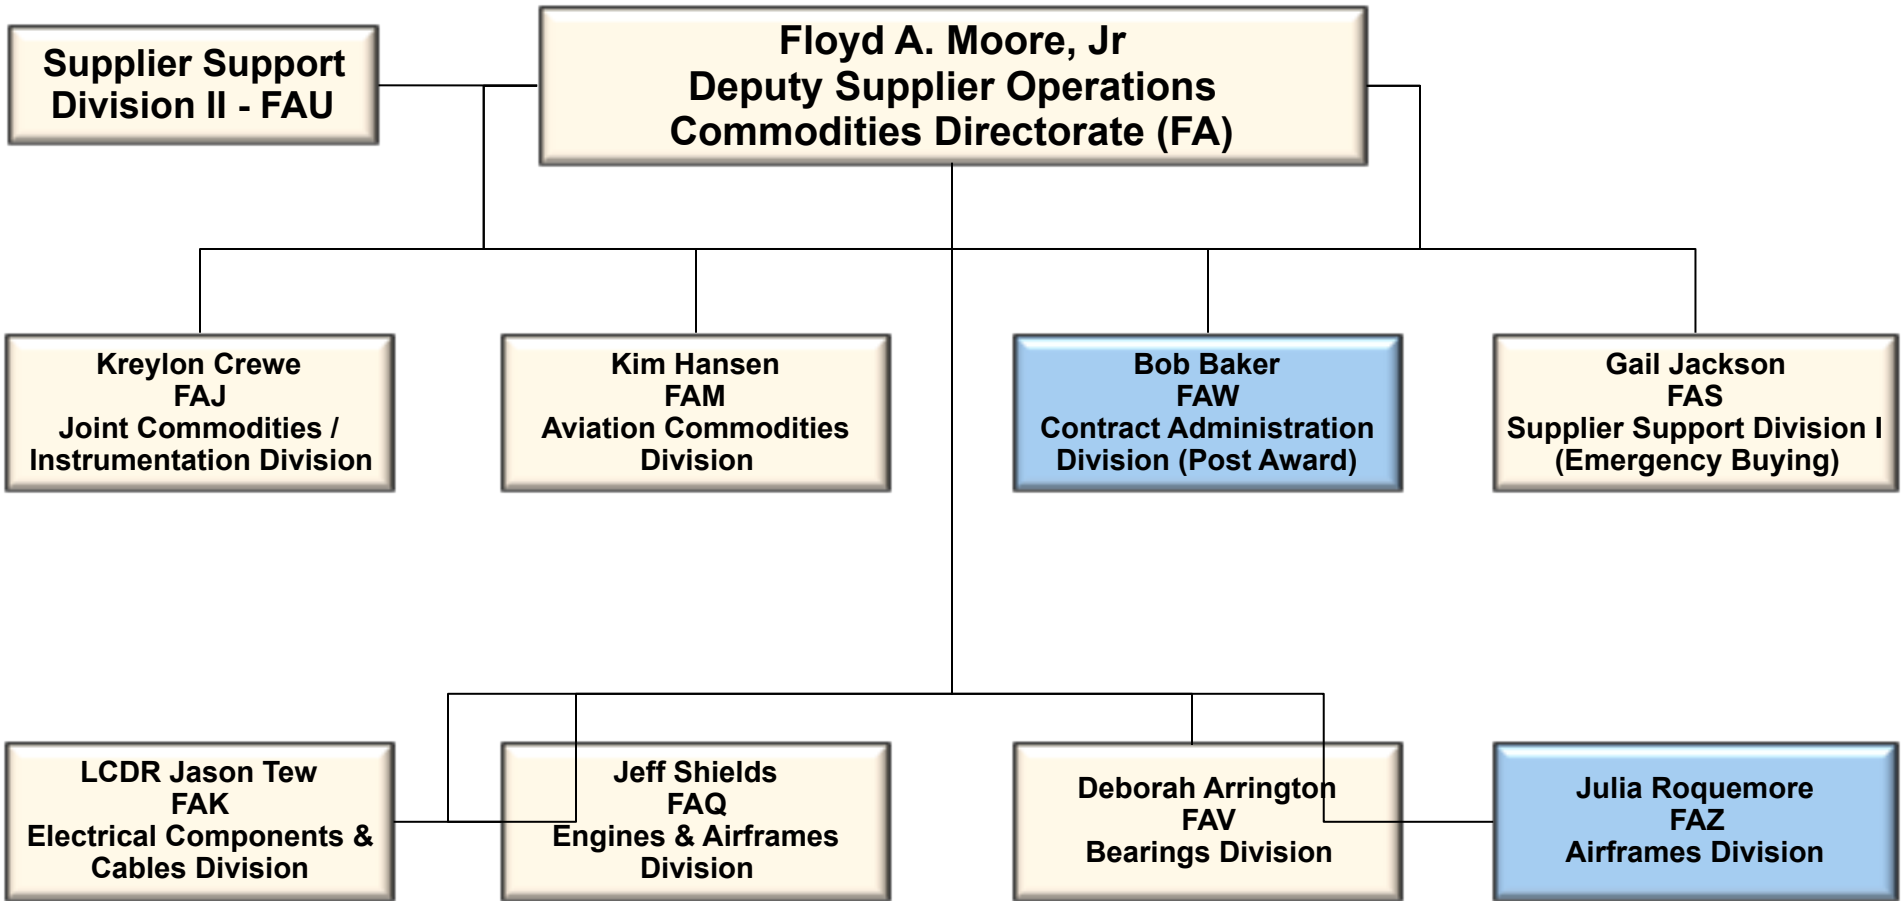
Floyd A. Moore, Jr
Deputy Supplier Operations
Commodities Directorate (FA)

Supplier Support
Division II - FAU

Kreylon Crewe
FAJ
Joint Commodities /
Instrumentation Division

Kim Hansen
FAM
Aviation Commodities
Division

Bob Baker
FAW
Contract Administration
Division (Post Award)

Gail Jackson
FAS
Supplier Support Division I
(Emergency Buying)

LCDR Jason Tew
FAK
Electrical Components &
Cables Division

Jeff Shields
FAQ
Engines & Airframes
Division

Deborah Arrington
FAV
Bearings Division

Julia Roquemore
FAZ
Airframes Division